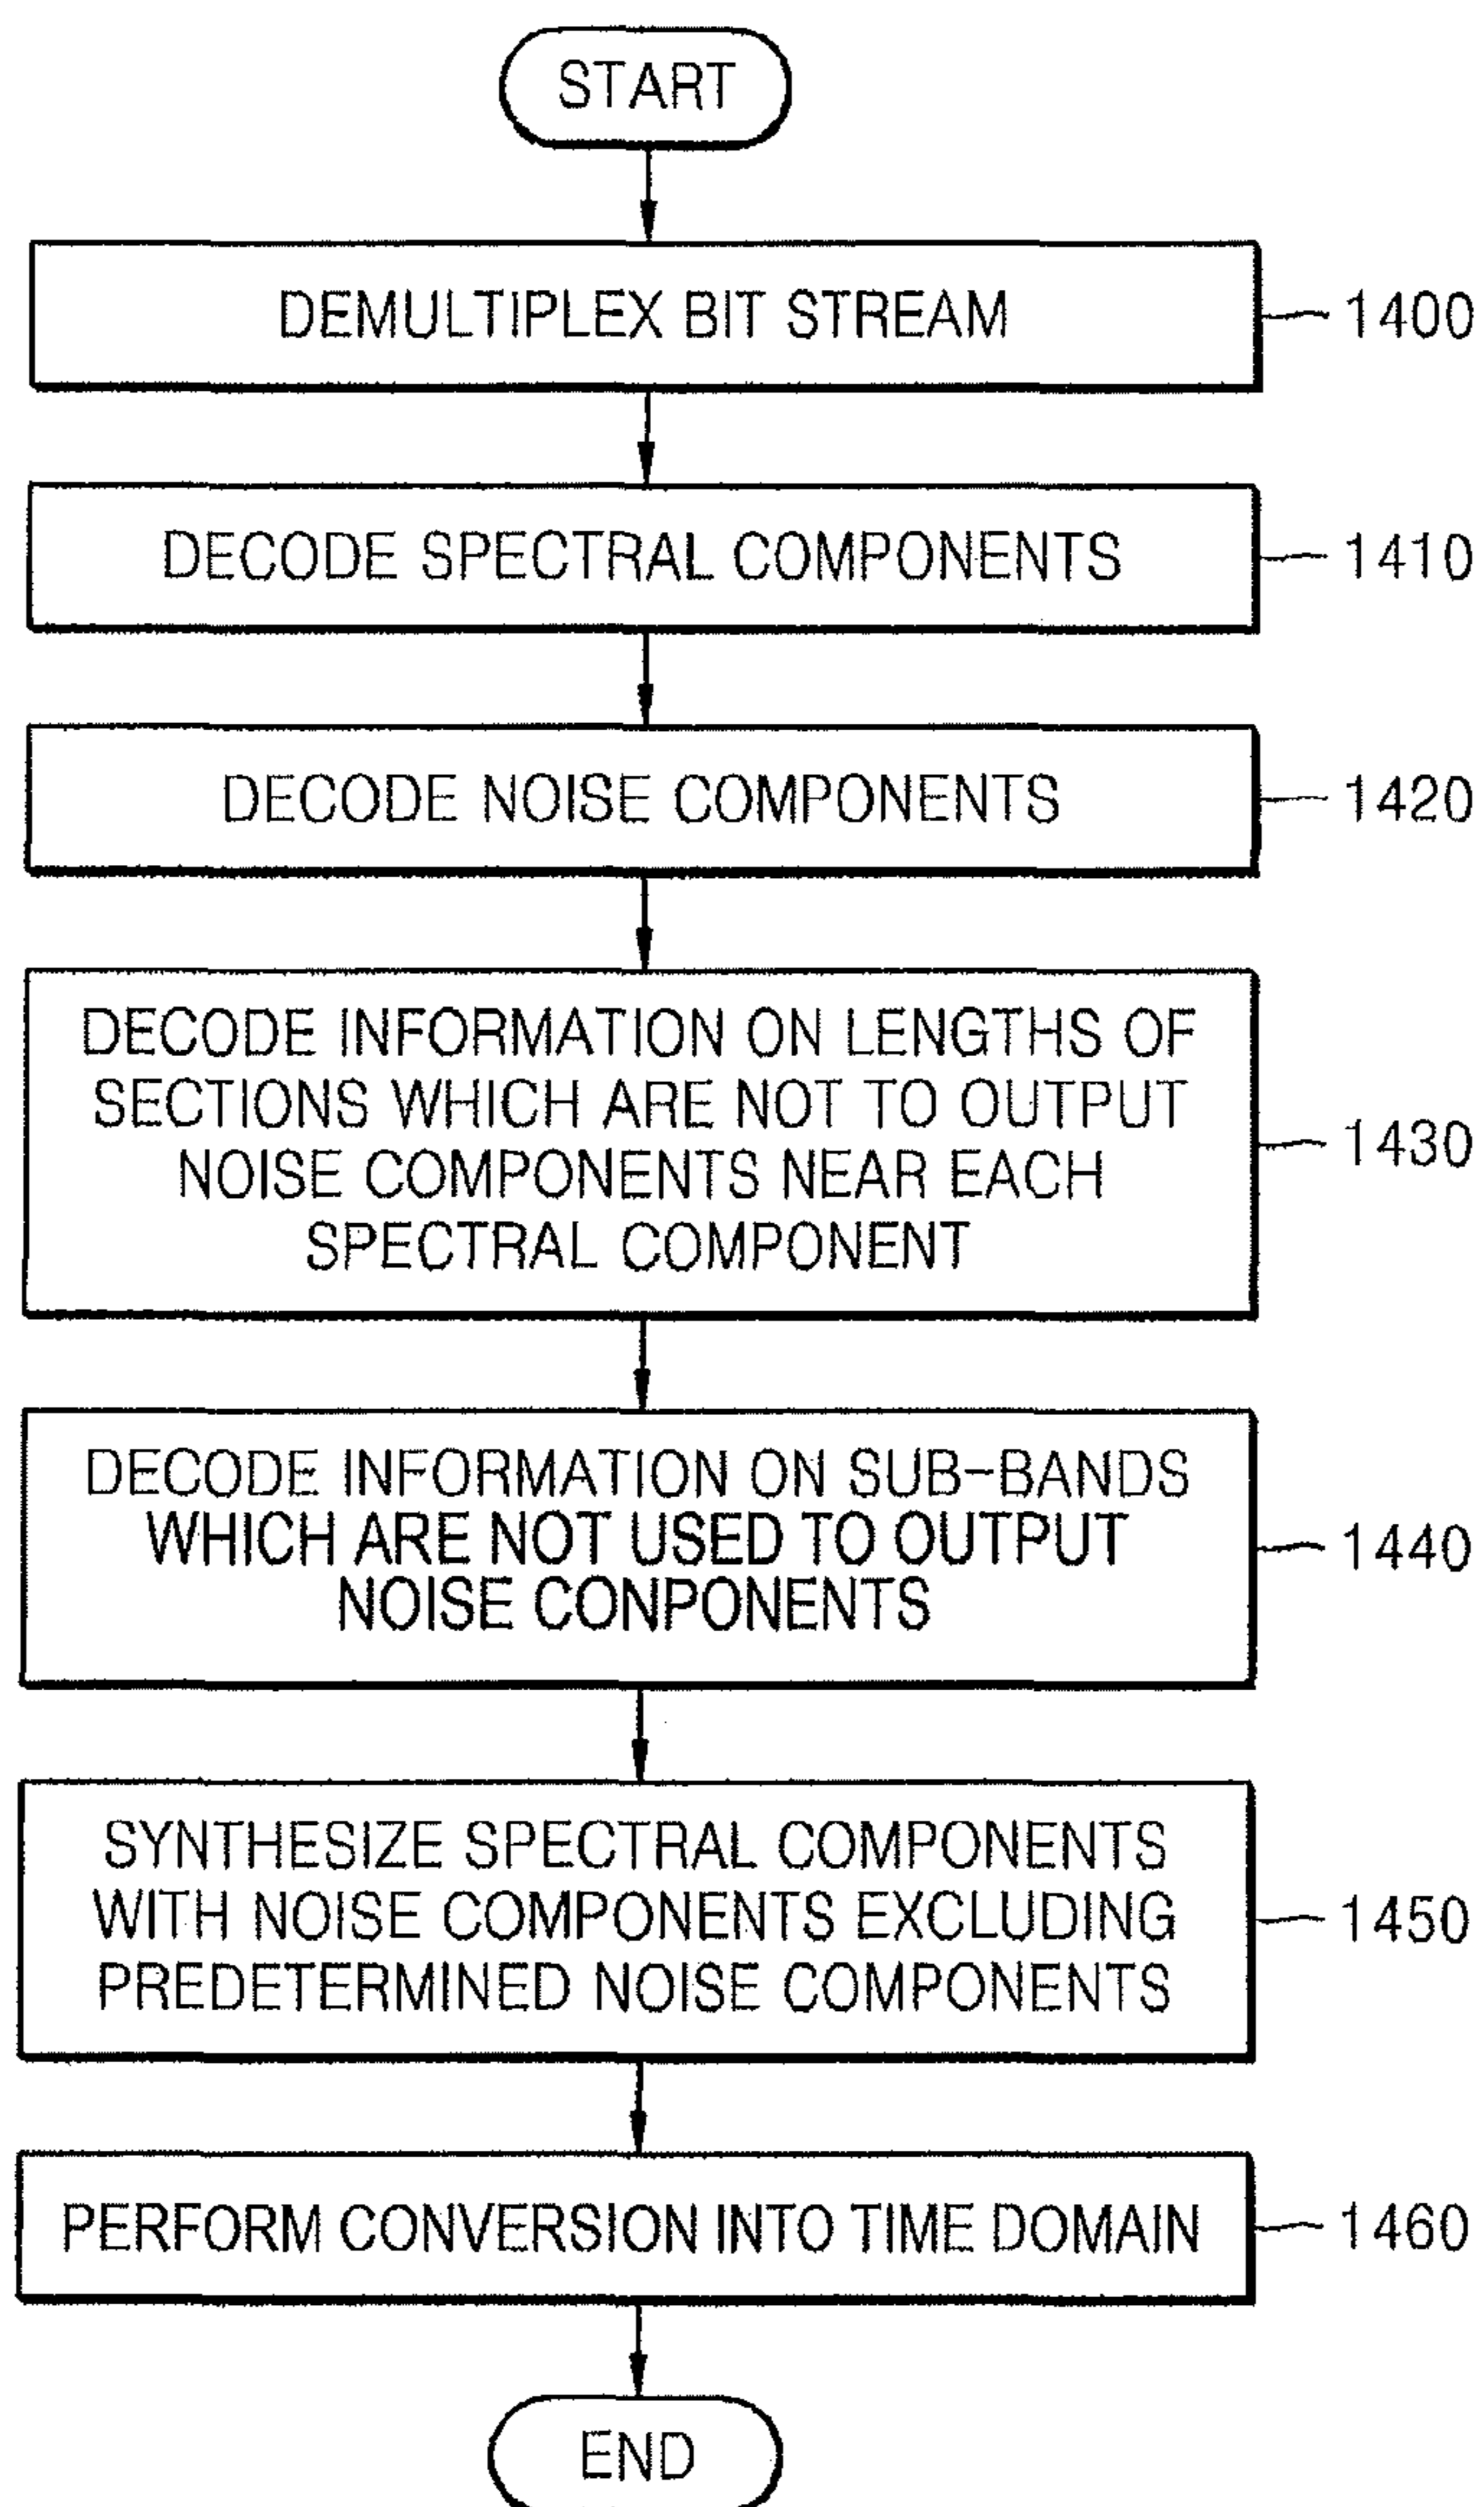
START

DEMULTIPLEX BIT STREAM

1400

DECODE SPECTRAL COMPONENTS

1410

DECODE NOISE COMPONENTS

1420

DECODE INFORMATION ON LENGTHS OF SECTIONS WHICH ARE NOT TO OUTPUT NOISE COMPONENTS NEAR EACH SPECTRAL COMPONENT

1430

DECODE INFORMATION ON SUB-BANDS WHICH ARE NOT USED TO OUTPUT NOISE CONPONENTS

1440

SYNTHESIZE SPECTRAL COMPONENTS WITH NOISE COMPONENTS EXCLUDING PREDETERMINED NOISE COMPONENTS

1450

PERFORM CONVERSION INTO TIME DOMAIN

1460

END